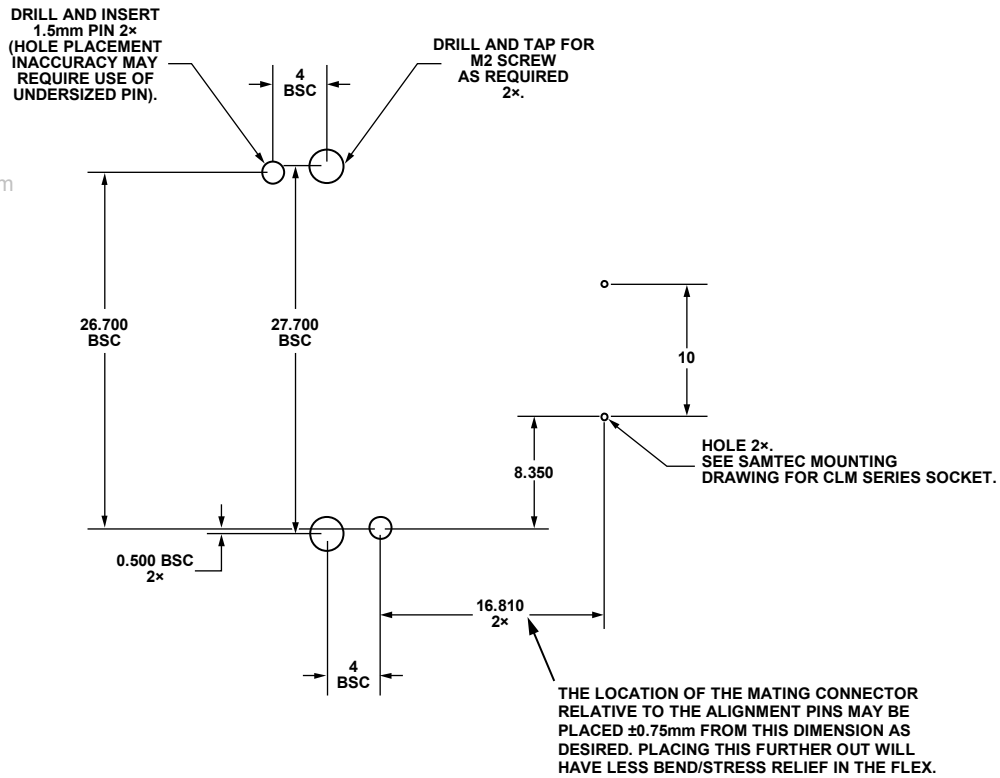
DRILL AND INSERT 1.5mm PIN 2× (HOLE PLACEMENT INACCURACY MAY REQUIRE USE OF UNDERSIZED PIN).

4 BSC

DRILL AND TAP FOR M2 SCREW AS REQUIRED 2×.

m

26.700 BSC

27.700 BSC

10

8.350

HOLE 2×. SEE SAMTEC MOUNTING DRAWING FOR CLM SERIES SOCKET.

0.500 BSC 2×

16.810 2×

4 BSC

THE LOCATION OF THE MATING CONNECTOR RELATIVE TO THE ALIGNMENT PINS MAY BE PLACED ±0.75mm FROM THIS DIMENSION AS DESIRED. PLACING THIS FURTHER OUT WILL HAVE LESS BEND/STRESS RELIEF IN THE FLEX.